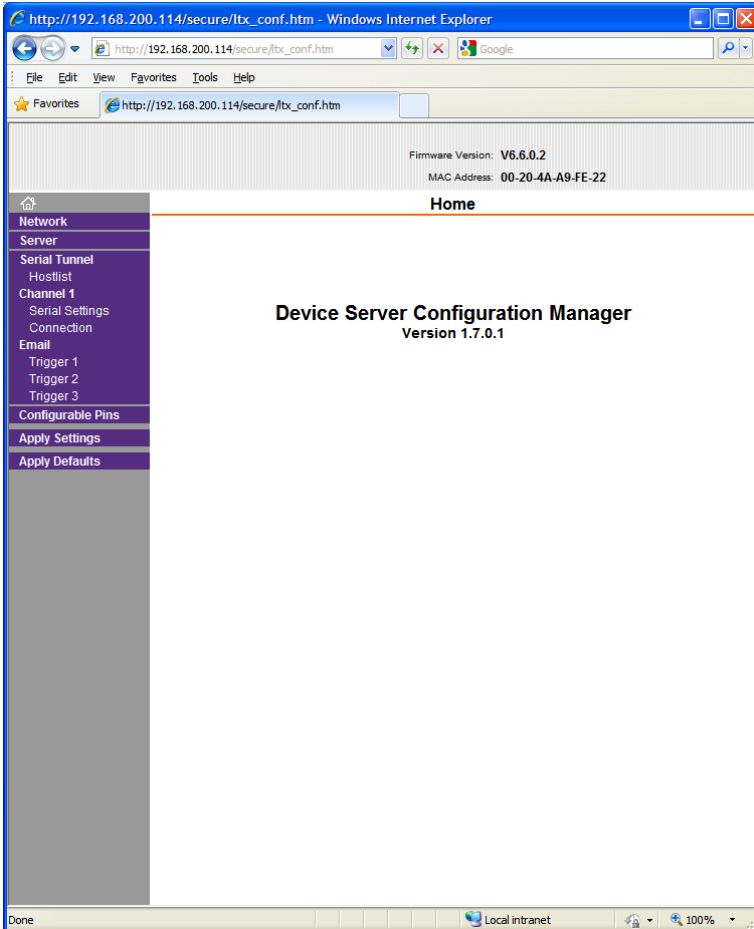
http://192.168.200.114/secure/ltx_conf.htm - Windows Internet Explorer

http://192.168.200.114/secure/ltx_conf.htm

Google

File Edit View Favorites Tools Help

Favorites

http://192.168.200.114/secure/ltx_conf.htm

Firmware Version: V6.6.0.2

MAC Address: 00-20-4A-A9-FE-22

Network
Server
Serial Tunnel
Hostlist
Channel 1
Serial Settings
Connection
Email
Trigger 1
Trigger 2
Trigger 3
Configurable Pins
Apply Settings
Apply Defaults

Home

Device Server Configuration Manager
Version 1.7.0.1

Done

Local intranet

100%